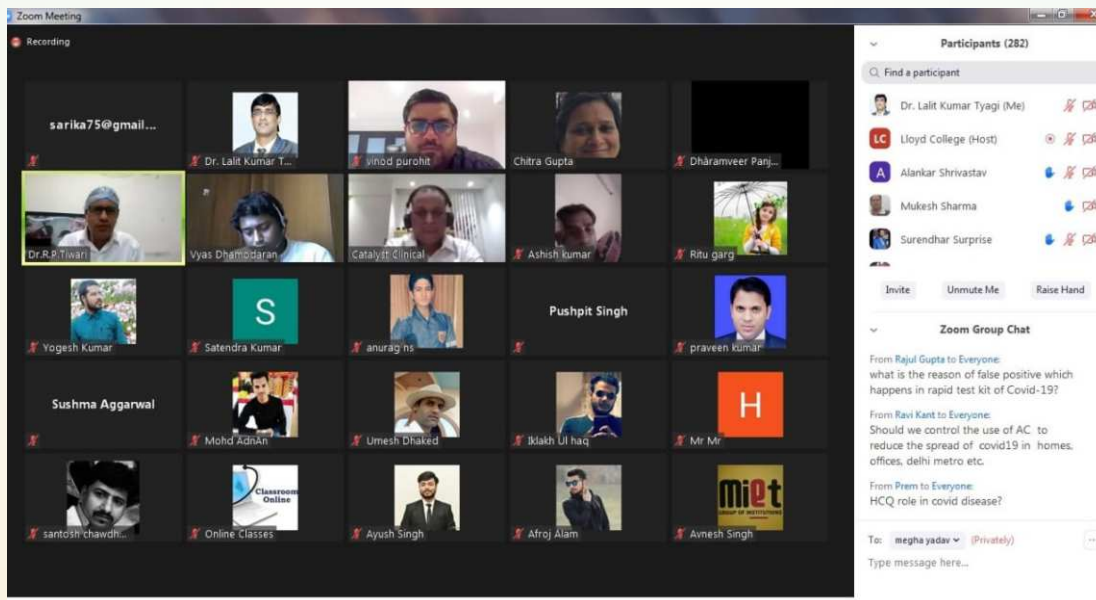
Zoom Meeting

Recording

sarika75@gmail...

Dr. Lalit Kumar T...

vinod purohit

Chitra Gupta

Dharamveer Panj...

Dr.R.P.Tiwari

Vyas Dhamodaran

Catalyst Clinical

Ashish kumar

Ritu garg

Yogesh Kumar

S

Satendra Kumar

anurag ns

Pushpit Singh

praveen kumar

Sushma Aggarwal

Mohd AdnAn

Umesh Dhaked

Iklakh Ul haq

H

Mr Mr

santosh chawdh...

Classroom Online

Online Classes

Ayush Singh

Afroj Alam

MIET

Avnesh Singh

Participants (282)

Find a participant

Dr. Lalit Kumar Tyagi (Me)

LC Lloyd College (Host)

A Alankar Shrivastav

Mukesh Sharma

Surendhar Surprise

Invite

Unmute Me

Raise Hand

Zoom Group Chat

From Rajul Gupta to Everyone:
what is the reason of false positive which happens in rapid test kit of Covid-19?

From Ravi Kant to Everyone:
Should we control the use of AC to reduce the spread of covid19 in homes, offices, delhi metro etc.

From Prem to Everyone:
HCQ role in covid disease?

To: megha yadav (Privately)

Type message here...